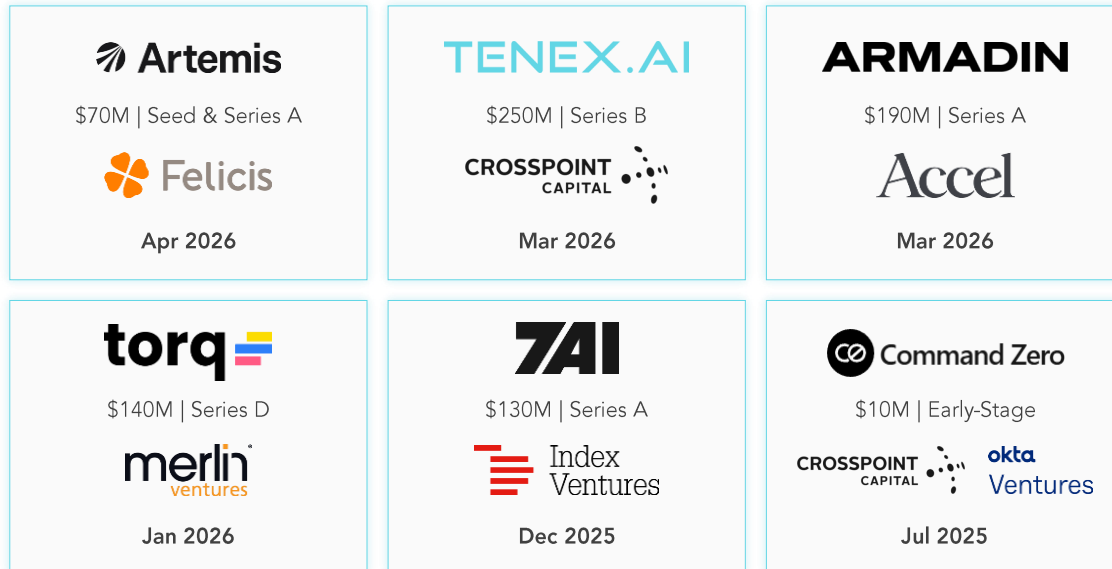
Artemis
$70M | Seed & Series A
Felicis
Apr 2026

TENEX.AI
$250M | Series B
CROSSPOINT CAPITAL
Mar 2026

ARMADIN
$190M | Series A
Accel
Mar 2026

torq
$140M | Series D
merlin ventures
Jan 2026

7AI
$130M | Series A
Index Ventures
Dec 2025

Command Zero
$10M | Early-Stage
CROSSPOINT CAPITAL
okta Ventures
Jul 2025